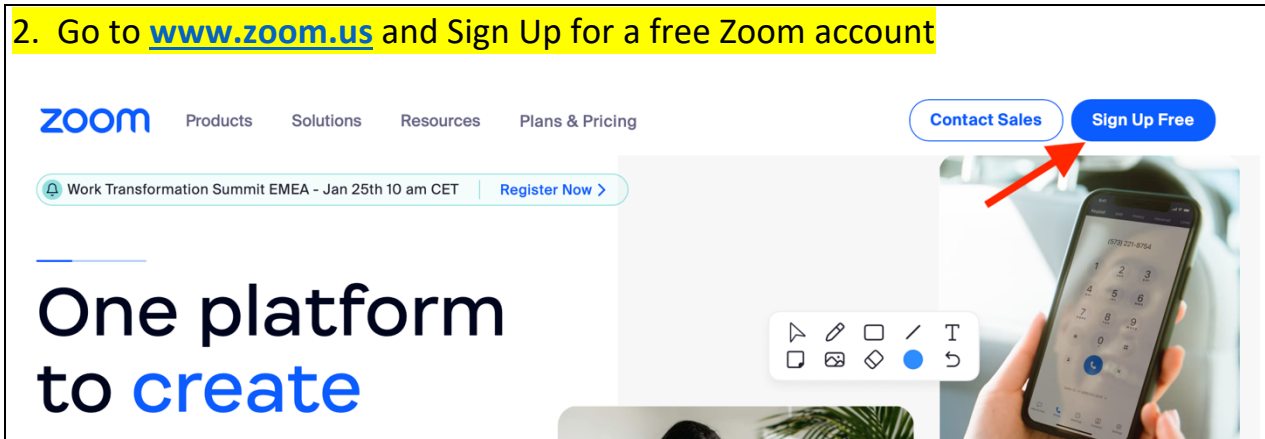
2. Go to www.zoom.us and Sign Up for a free Zoom account

zoom Products Solutions Resources Plans & Pricing Contact Sales Sign Up Free

Work Transformation Summit EMEA - Jan 25th 10 am CET | Register Now >

One platform to create

(573) 221-8784

1 2 3 4 5 6 7 8 9 0